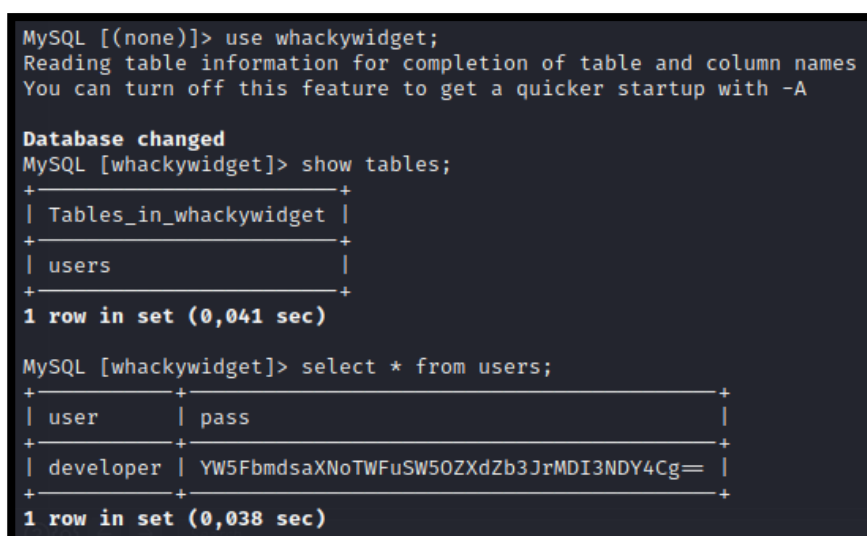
MySQL [(none)]> use whackywidget;
Reading table information for completion of table and column names
You can turn off this feature to get a quicker startup with -A

Database changed
MySQL [whackywidget]> show tables;

| Tables_in_whackywidget |
|---|
| users |

1 row in set (0,041 sec)

MySQL [whackywidget]> select * from users;

| user | pass |
|---|---|
| developer | YW5FbmdsaXNoTWFuSW5OZXdZb3JrMDI3NDY4Cg== |

1 row in set (0,038 sec)